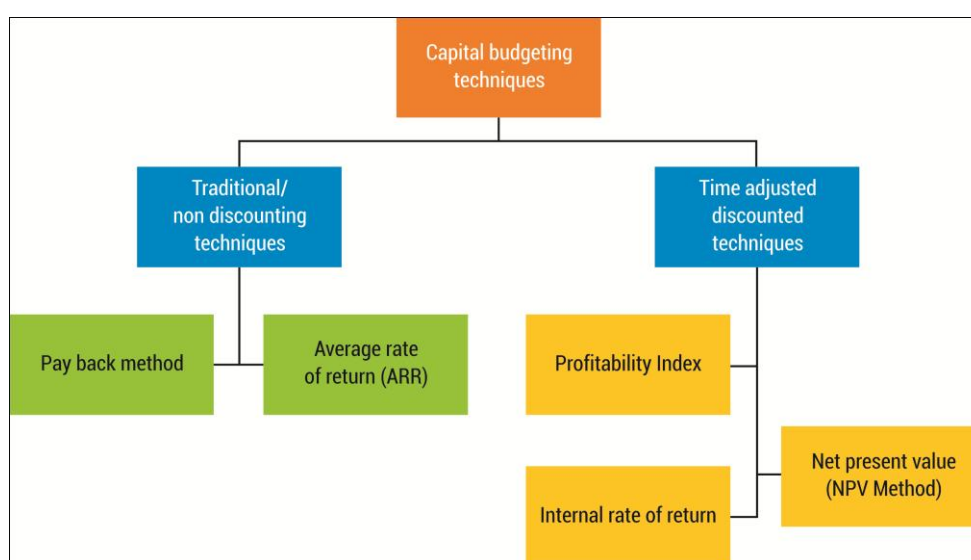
Capital budgeting techniques

Traditional/ non discounting techniques

Time adjusted discounted techniques

Pay back method

Average rate of return (ARR)

Profitability Index

Net present value (NPV Method)

Internal rate of return